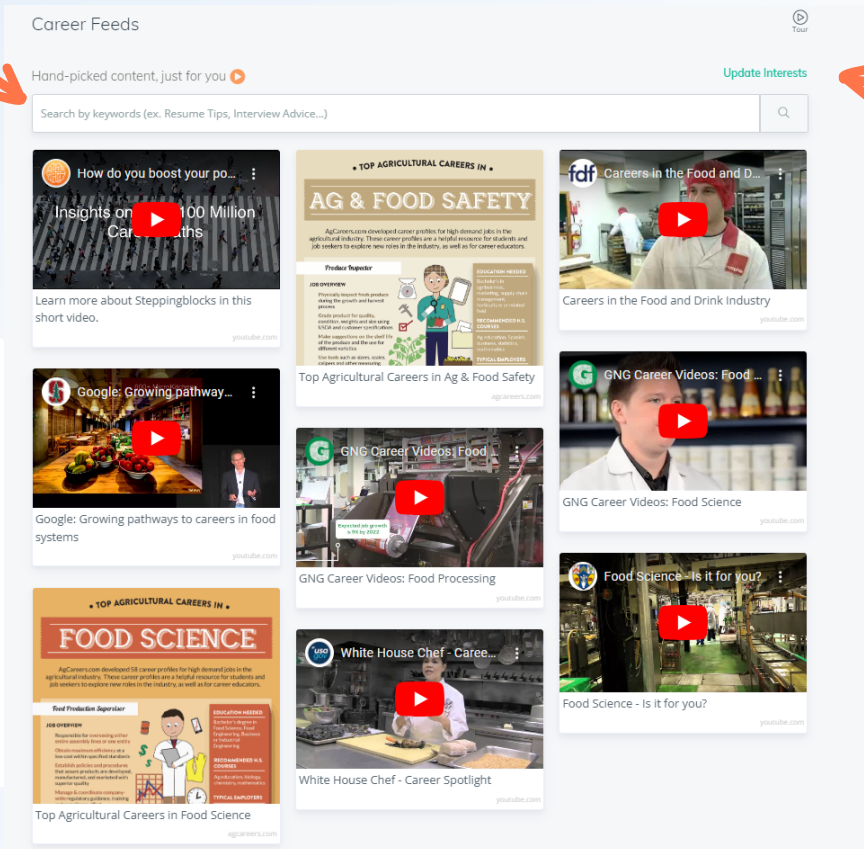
Career Feeds

Tour

Hand-picked content, just for you

Update Interests

Search by keywords (ex. Resume Tips, Interview Advice...)

How do you boost your po...

Insights on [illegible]100 Million Ca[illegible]ths

Learn more about Steppingblocks in this short video.

youtube.com

TOP AGRICULTURAL CAREERS IN

AG & FOOD SAFETY

AgCareers.com developed career profiles for high demand jobs in the agricultural industry. These career profiles are a helpful resource for students and job seekers to explore new roles in the industry, as well as for career educators.

Produce Inspector

JOB OVERVIEW

EDUCATION NEEDED

RECOMMENDED H.S. COURSES

TYPICAL EMPLOYERS

Top Agricultural Careers in Ag & Food Safety

agcareers.com

fdf

Careers in the Food and D...

Careers in the Food and Drink Industry

youtube.com

Google: Growing pathway...

Google: Growing pathways to careers in food systems

youtube.com

GNG Career Videos: Food

Expected job growth

GNG Career Videos: Food Processing

youtube.com

GNG Career Videos: Food ...

GNG Career Videos: Food Science

youtube.com

TOP AGRICULTURAL CAREERS IN

FOOD SCIENCE

AgCareers.com developed 58 career profiles for high demand jobs in the agricultural industry. These career profiles are a helpful resource for students and job seekers to explore new roles in the industry, as well as for career educators.

Food Production Supervisor

JOB OVERVIEW

EDUCATION NEEDED

RECOMMENDED H.S. COURSES

TYPICAL EMPLOYERS

Top Agricultural Careers in Food Science

agcareers.com

White House Chef - Caree...

White House Chef - Career Spotlight

youtube.com

Food Science - Is it for you?

Food Science - Is it for you?

youtube.com